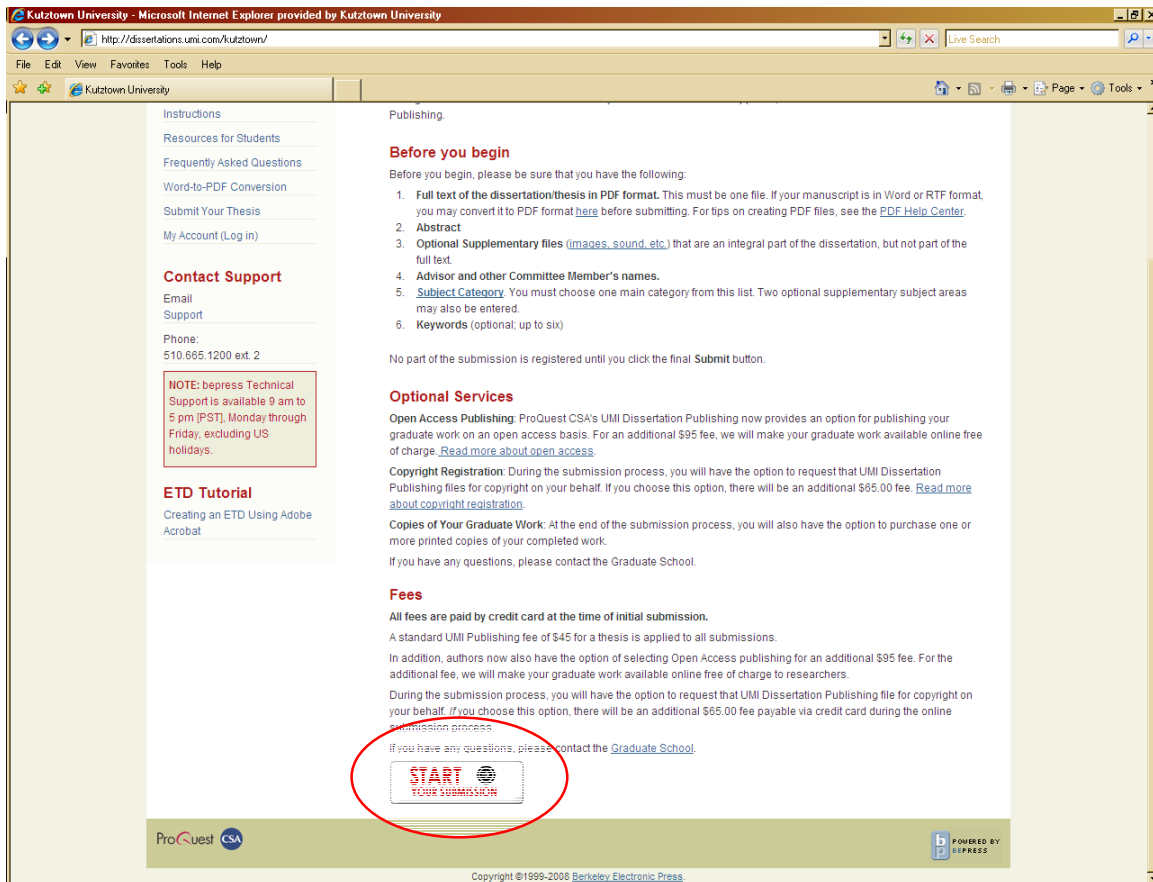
Kutztown University - Microsoft Internet Explorer provided by Kutztown University

http://dissertations.umi.com/kutztown/

Live Search

File Edit View Favorites Tools Help

Kutztown University

Page Tools

Instructions
Resources for Students
Frequently Asked Questions
Word-to-PDF Conversion
Submit Your Thesis
My Account (Log in)

Contact Support
Email
Support

Phone:
510.665.1200 ext. 2

NOTE: bepress Technical Support is available 9 am to 5 pm [PST], Monday through Friday, excluding US holidays.

ETD Tutorial
Creating an ETD Using Adobe Acrobat

Publishing.

Before you begin
Before you begin, please be sure that you have the following:
1. Full text of the dissertation/thesis in PDF format. This must be one file. If your manuscript is in Word or RTF format, you may convert it to PDF format here before submitting. For tips on creating PDF files, see the PDF Help Center.
2. Abstract
3. Optional Supplementary files (images, sound, etc.) that are an integral part of the dissertation, but not part of the full text.
4. Advisor and other Committee Member's names.
5. Subject Category. You must choose one main category from this list. Two optional supplementary subject areas may also be entered.
6. Keywords (optional; up to six)

No part of the submission is registered until you click the final Submit button.

Optional Services
Open Access Publishing: ProQuest CSA's UMI Dissertation Publishing now provides an option for publishing your graduate work on an open access basis. For an additional $95 fee, we will make your graduate work available online free of charge. Read more about open access.
Copyright Registration: During the submission process, you will have the option to request that UMI Dissertation Publishing files for copyright on your behalf. If you choose this option, there will be an additional $65.00 fee. Read more about copyright registration.
Copies of Your Graduate Work: At the end of the submission process, you will also have the option to purchase one or more printed copies of your completed work.
If you have any questions, please contact the Graduate School.

Fees
All fees are paid by credit card at the time of initial submission.
A standard UMI Publishing fee of $45 for a thesis is applied to all submissions.
In addition, authors now also have the option of selecting Open Access publishing for an additional $95 fee. For the additional fee, we will make your graduate work available online free of charge to researchers.
During the submission process, you will have the option to request that UMI Dissertation Publishing file for copyright on your behalf. If you choose this option, there will be an additional $65.00 fee payable via credit card during the online submission process.
If you have any questions, please contact the Graduate School.

START
YOUR SUBMISSION

ProQuest CSA

POWERED BY BEPRESS

Copyright ©1999-2008 Berkeley Electronic Press.